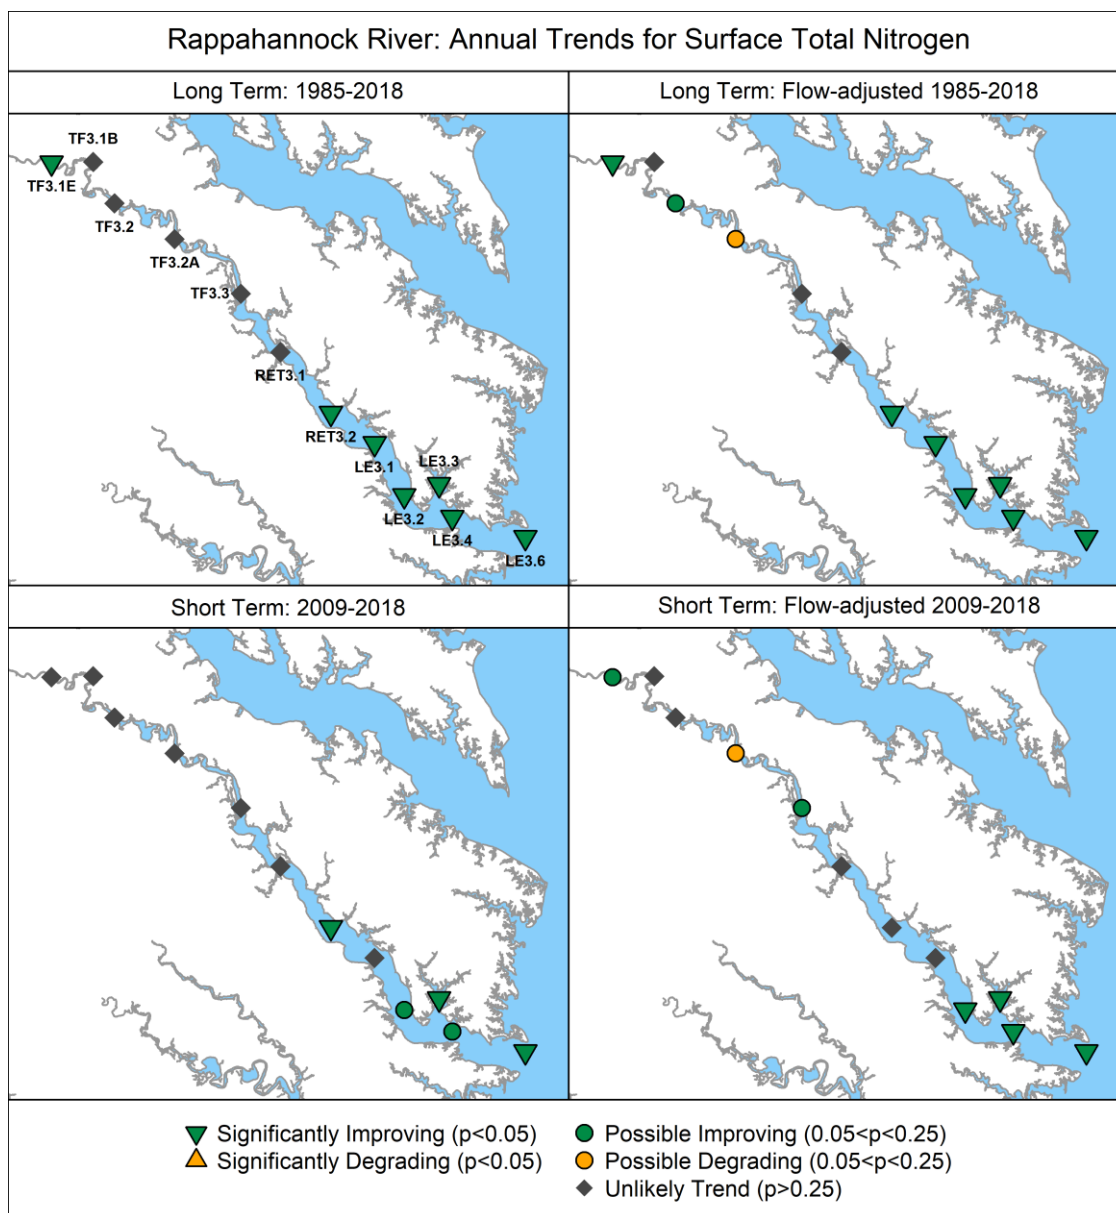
Rappahannock River: Annual Trends for Surface Total Nitrogen

Long Term: 1985-2018

TF3.1B
TF3.1E
TF3.2
TF3.2A
TF3.3
RET3.1
RET3.2
LE3.1
LE3.3
LE3.2
LE3.4
LE3.6

Long Term: Flow-adjusted 1985-2018

Short Term: 2009-2018

Short Term: Flow-adjusted 2009-2018

Significantly Improving (p<0.05)
Significantly Degrading (p<0.05)
Possible Improving (0.05<p<0.25)
Possible Degrading (0.05<p<0.25)
Unlikely Trend (p>0.25)